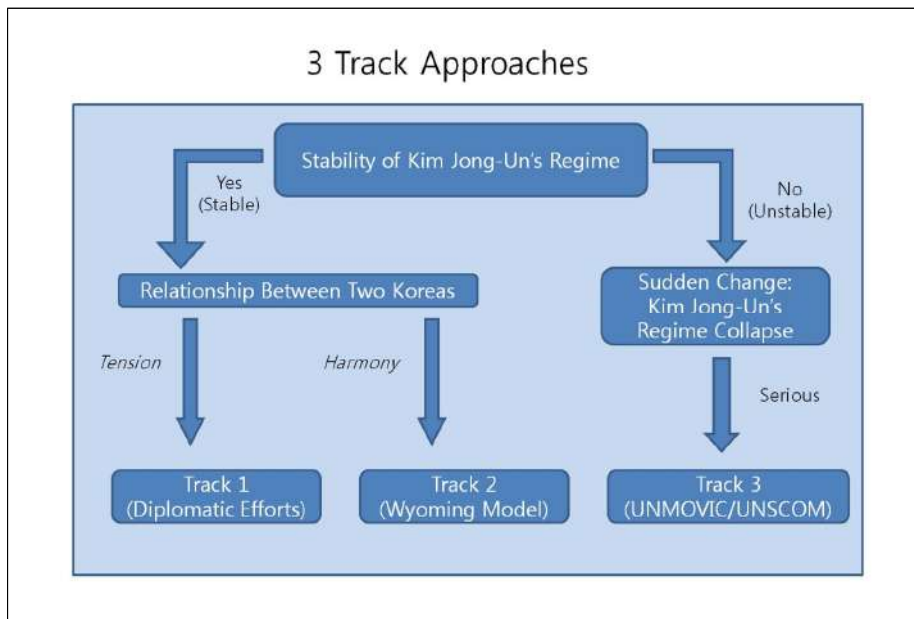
3 Track Approaches

Stability of Kim Jong-Un's Regime

Yes (Stable)

No (Unstable)

Relationship Between Two Koreas

Sudden Change: Kim Jong-Un's Regime Collapse

Tension

Harmony

Serious

Track 1 (Diplomatic Efforts)

Track 2 (Wyoming Model)

Track 3 (UNMOVIC/UNSCOM)